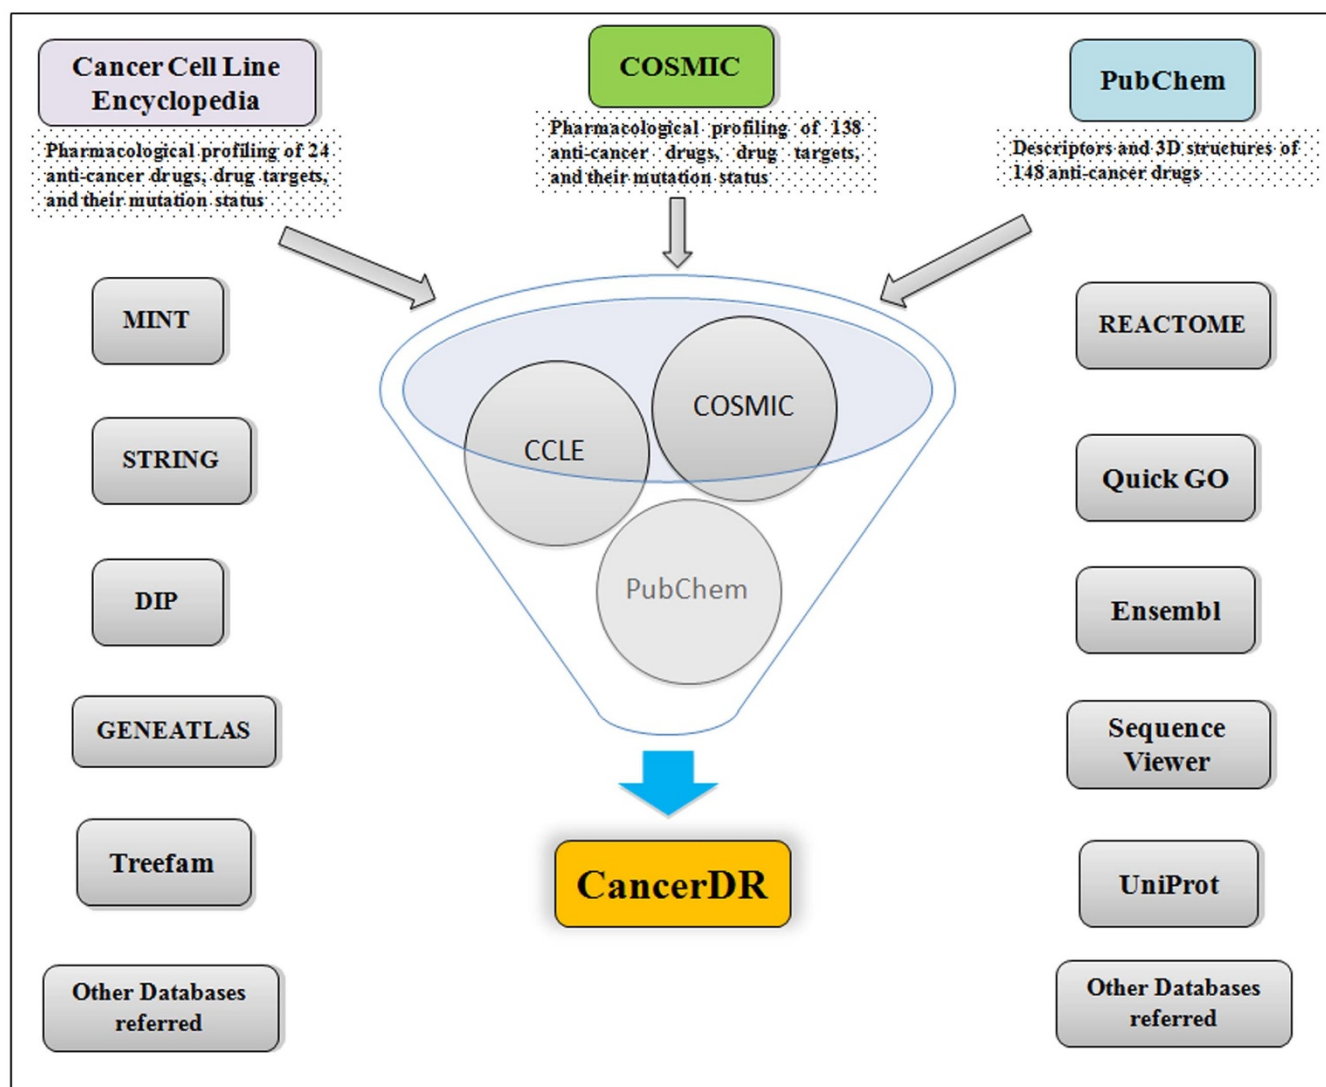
Cancer Cell Line Encyclopedia

Pharmacological profiling of 24 anti-cancer drugs, drug targets, and their mutation status

COSMIC

Pharmacological profiling of 138 anti-cancer drugs, drug targets, and their mutation status

PubChem

Descriptors and 3D structures of 148 anti-cancer drugs

MINT

STRING

DIP

GENEATLAS

Treefam

Other Databases referred

CCLE

COSMIC

PubChem

CancerDR

REACTOME

Quick GO

Ensembl

Sequence Viewer

UniProt

Other Databases referred